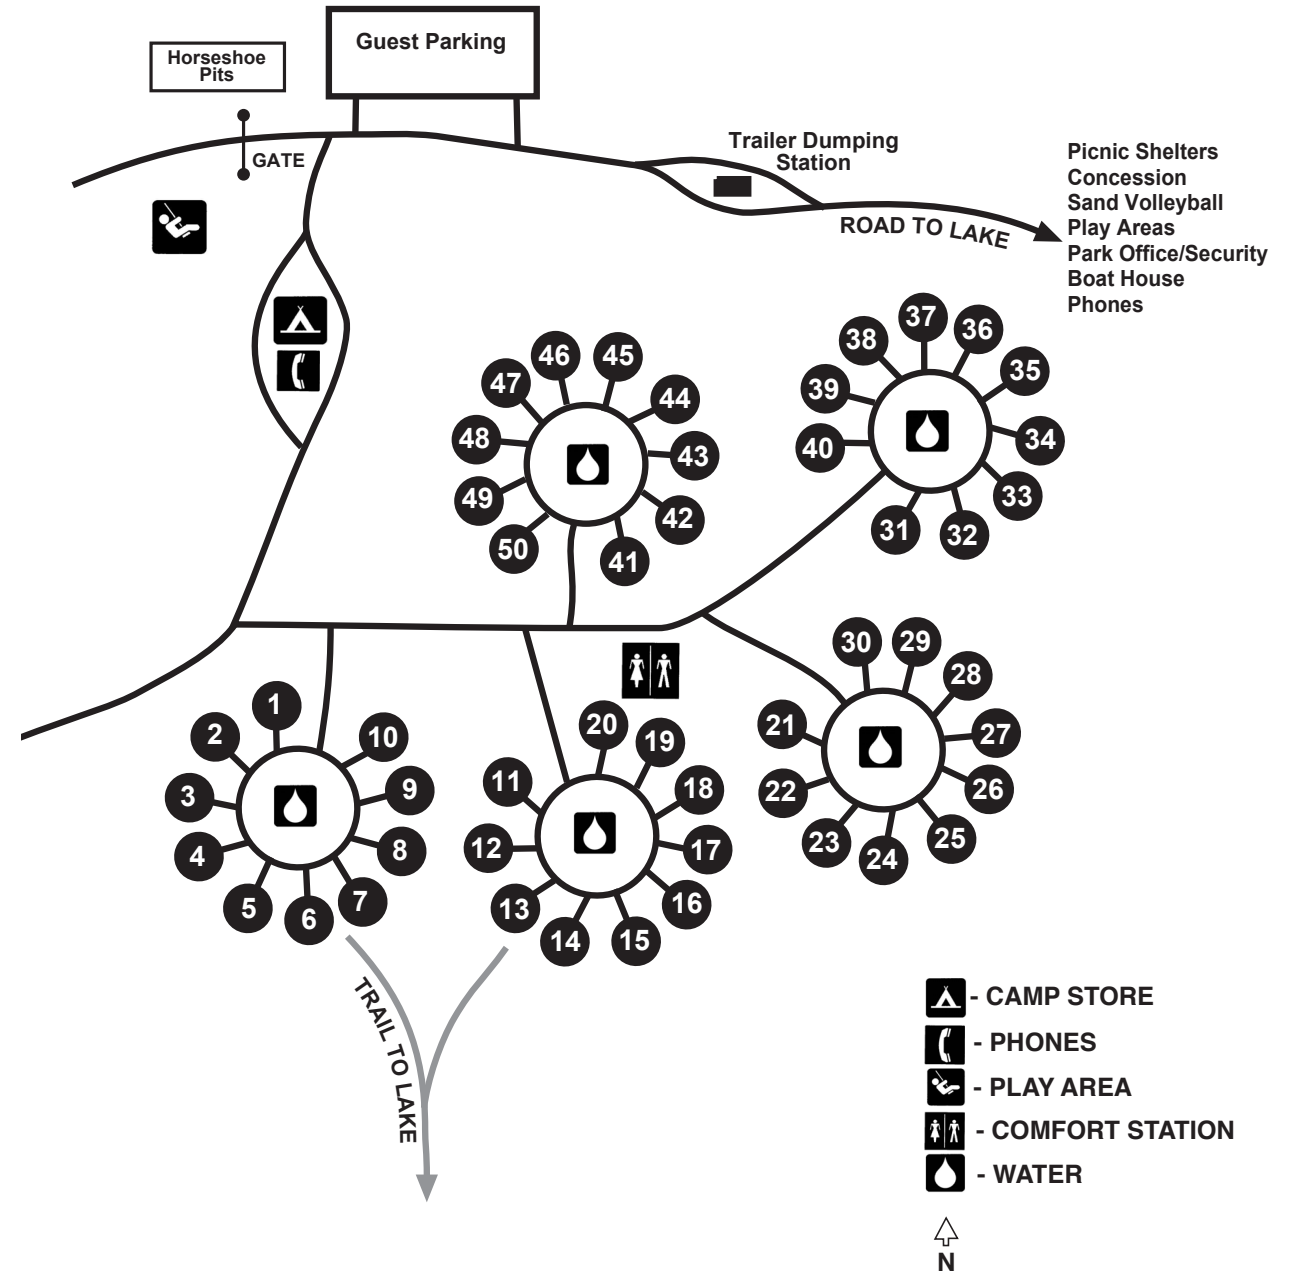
Horseshoe Pits

Guest Parking

GATE

Trailer Dumping Station

ROAD TO LAKE

Picnic Shelters
Concession
Sand Volleyball
Play Areas
Park Office/Security
Boat House
Phones

38 37 36 35 39 34 40 33 31 32

47 46 45 44 48 43 49 42 50 41

30 29 28 21 27 22 26 23 24 25

1 2 10 3 9 4 8 5 6 7

20 19 11 18 12 17 13 16 14 15

TRAIL TO LAKE

- CAMP STORE
- PHONES
- PLAY AREA
- COMFORT STATION
- WATER

N